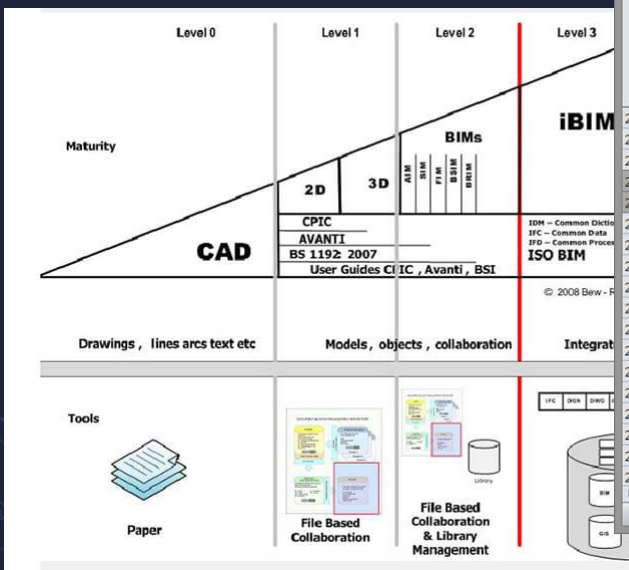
Level 0

Level 1

Level 2

Level 3

Maturity

iBIM

BIMs

2D

3D

AIM

SIM

FIM

BSIM

BRIM

CPIC

AVANTI

BS 1192: 2007

User Guides CPIC, Avanti, BSI

CAD

IDM – Common Dictio

IFC – Common Data

IFD – Common Proces

ISO BIM

© 2008 Bew - R

Drawings, lines arcs text etc

Models, objects, collaboration

Integrat

Tools

IFC

DGN

DWG

Library

BIM

GIS

Paper

File Based Collaboration

File Based Collaboration & Library Management